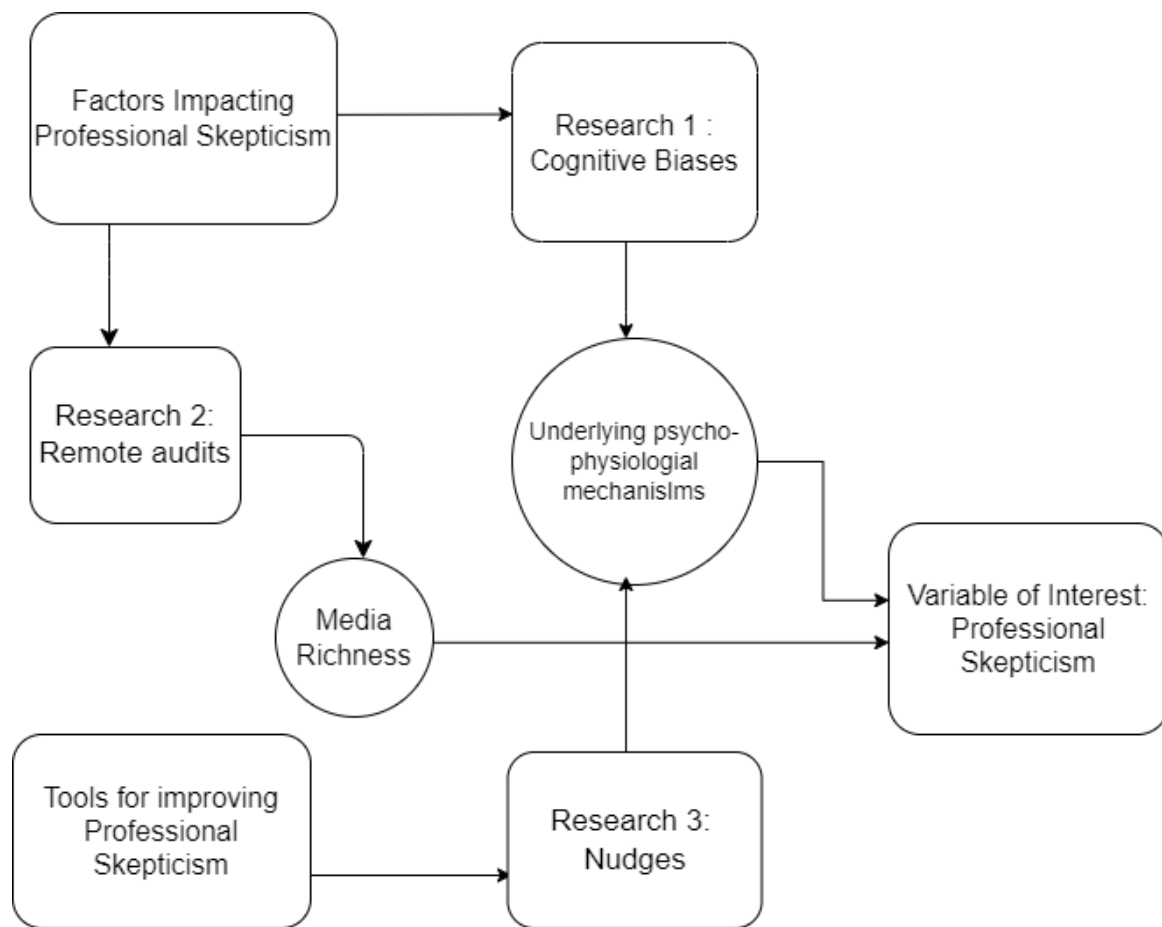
Factors Impacting Professional Skepticism

Research 1 : Cognitive Biases

Research 2: Remote audits

Underlying psycho-physiologial mechanislms

Media Richness

Variable of Interest: Professional Skepticism

Tools for improving Professional Skepticism

Research 3: Nudges